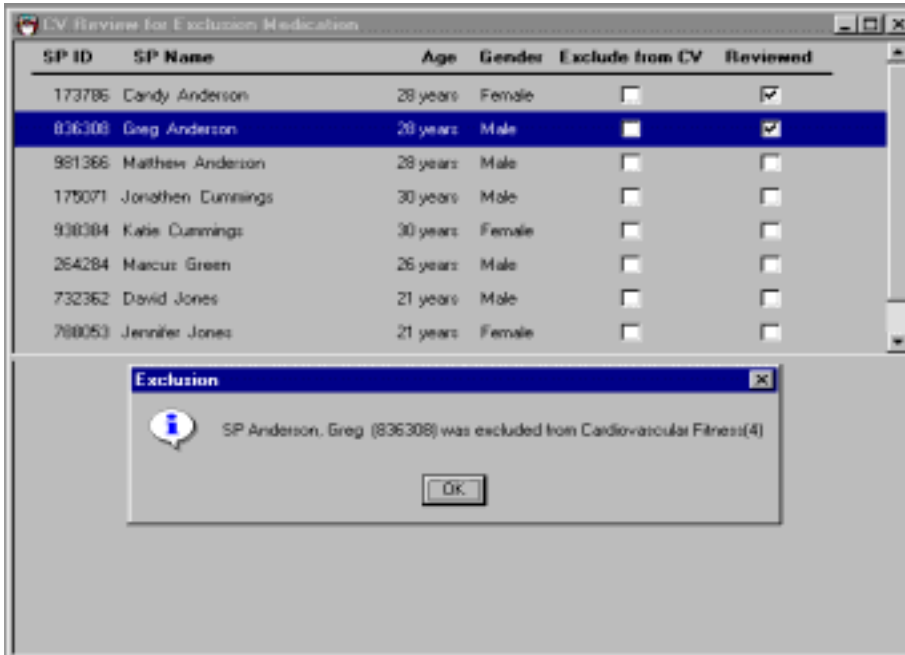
CV Review for Exclusion Medication

| SP ID | SP Name | Age | Gender | Exclude from CV | Reviewed |
|---|---|---|---|---|---|
| 173786 | Candy Anderson | 28 years | Female | ☐ | ☑ |
| 836308 | Greg Anderson | 28 years | Male | ☐ | ☑ |
| 981366 | Matthew Anderson | 28 years | Male | ☐ | ☐ |
| 175071 | Jonathen Cummings | 30 years | Male | ☐ | ☐ |
| 938384 | Katie Cummings | 30 years | Female | ☐ | ☐ |
| 264284 | Marcus Green | 26 years | Male | ☐ | ☐ |
| 732362 | David Jones | 21 years | Male | ☐ | ☐ |
| 788053 | Jennifer Jones | 21 years | Female | ☐ | ☐ |

Exclusion

SP Anderson, Greg (836308) was excluded from Cardiovascular Fitness(4)

OK